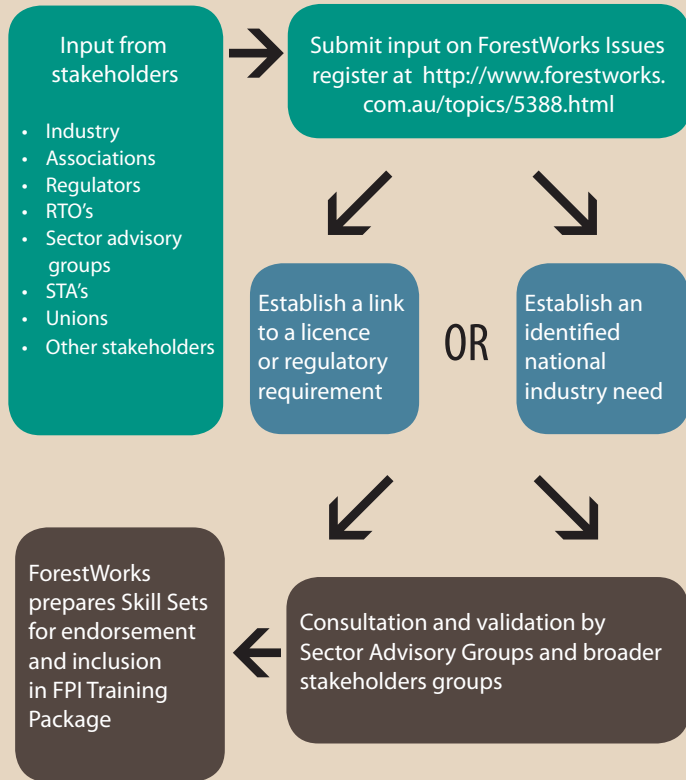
Input from stakeholders

- Industry
- Associations
- Regulators
- RTO's
- Sector advisory groups
- STA's
- Unions
- Other stakeholders

Submit input on ForestWorks Issues register at http://www.forestworks.com.au/topics/5388.html

Establish a link to a licence or regulatory requirement

OR

Establish an identified national industry need

Consultation and validation by Sector Advisory Groups and broader stakeholders groups

ForestWorks prepares Skill Sets for endorsement and inclusion in FPI Training Package